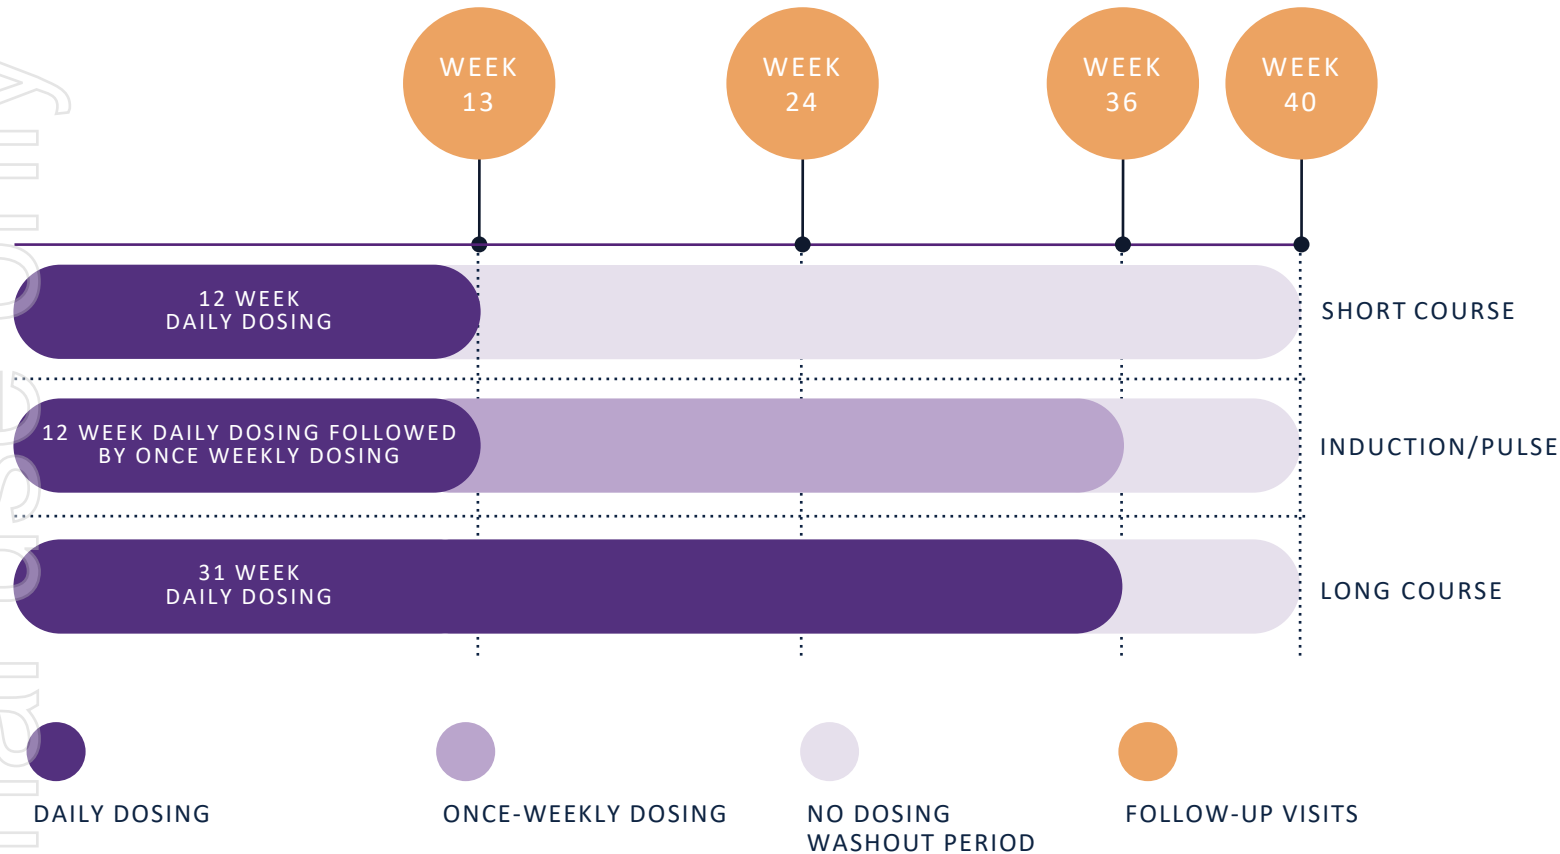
WEEK 13

WEEK 24

WEEK 36

WEEK 40

12 WEEK DAILY DOSING

SHORT COURSE

12 WEEK DAILY DOSING FOLLOWED BY ONCE WEEKLY DOSING

INDUCTION/PULSE

31 WEEK DAILY DOSING

LONG COURSE

DAILY DOSING

ONCE-WEEKLY DOSING

NO DOSING WASHOUT PERIOD

FOLLOW-UP VISITS